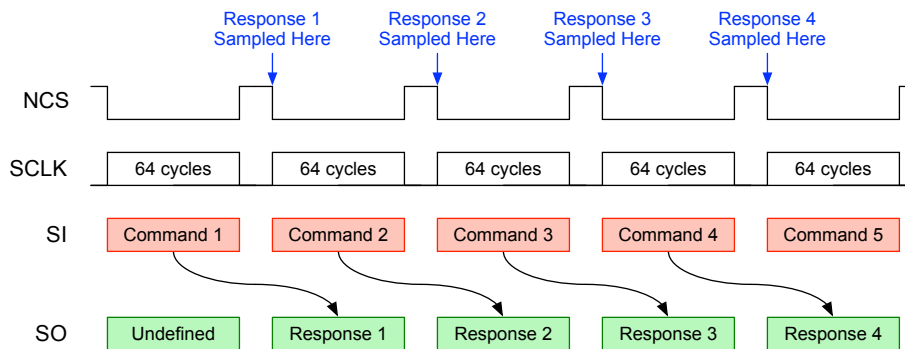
Response 1 Sampled Here
Response 2 Sampled Here
Response 3 Sampled Here
Response 4 Sampled Here

NCS

SCLK
64 cycles
64 cycles
64 cycles
64 cycles
64 cycles

SI
Command 1
Command 2
Command 3
Command 4
Command 5

SO
Undefined
Response 1
Response 2
Response 3
Response 4